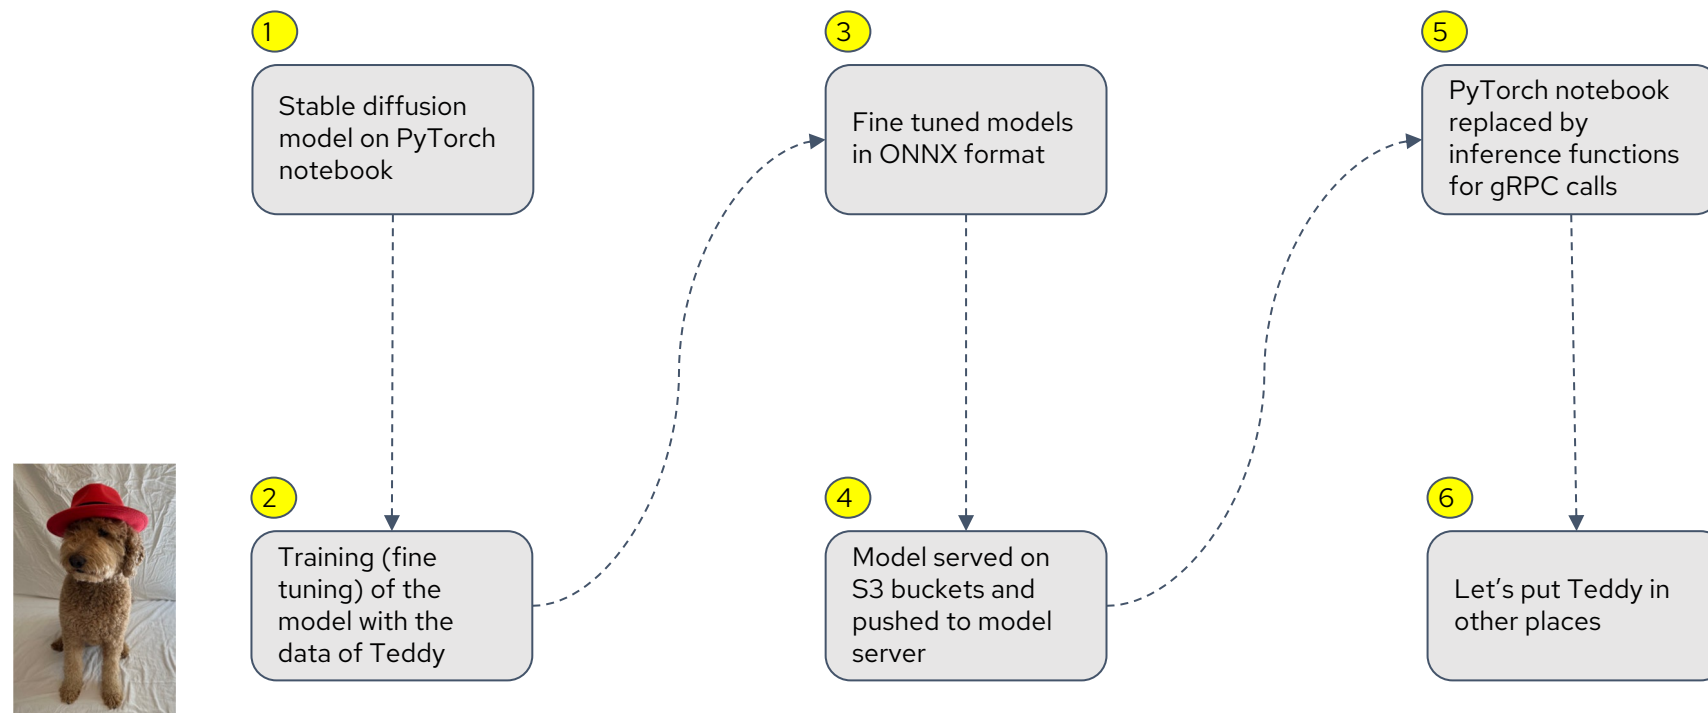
1
Stable diffusion model on PyTorch notebook

2
Training (fine tuning) of the model with the data of Teddy

3
Fine tuned models in ONNX format

4
Model served on S3 buckets and pushed to model server

5
PyTorch notebook replaced by inference functions for gRPC calls

6
Let’s put Teddy in other places